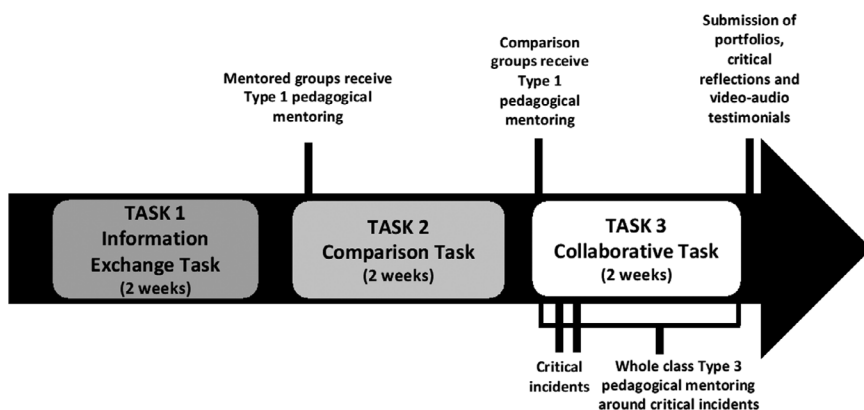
Submission of portfolios, critical reflections and video-audio testimonials

Comparison groups receive Type 1 pedagogical mentoring

Mentored groups receive Type 1 pedagogical mentoring

TASK 1
Information Exchange Task
(2 weeks)

TASK 2
Comparison Task
(2 weeks)

TASK 3
Collaborative Task
(2 weeks)

Critical incidents

Whole class Type 3 pedagogical mentoring around critical incidents